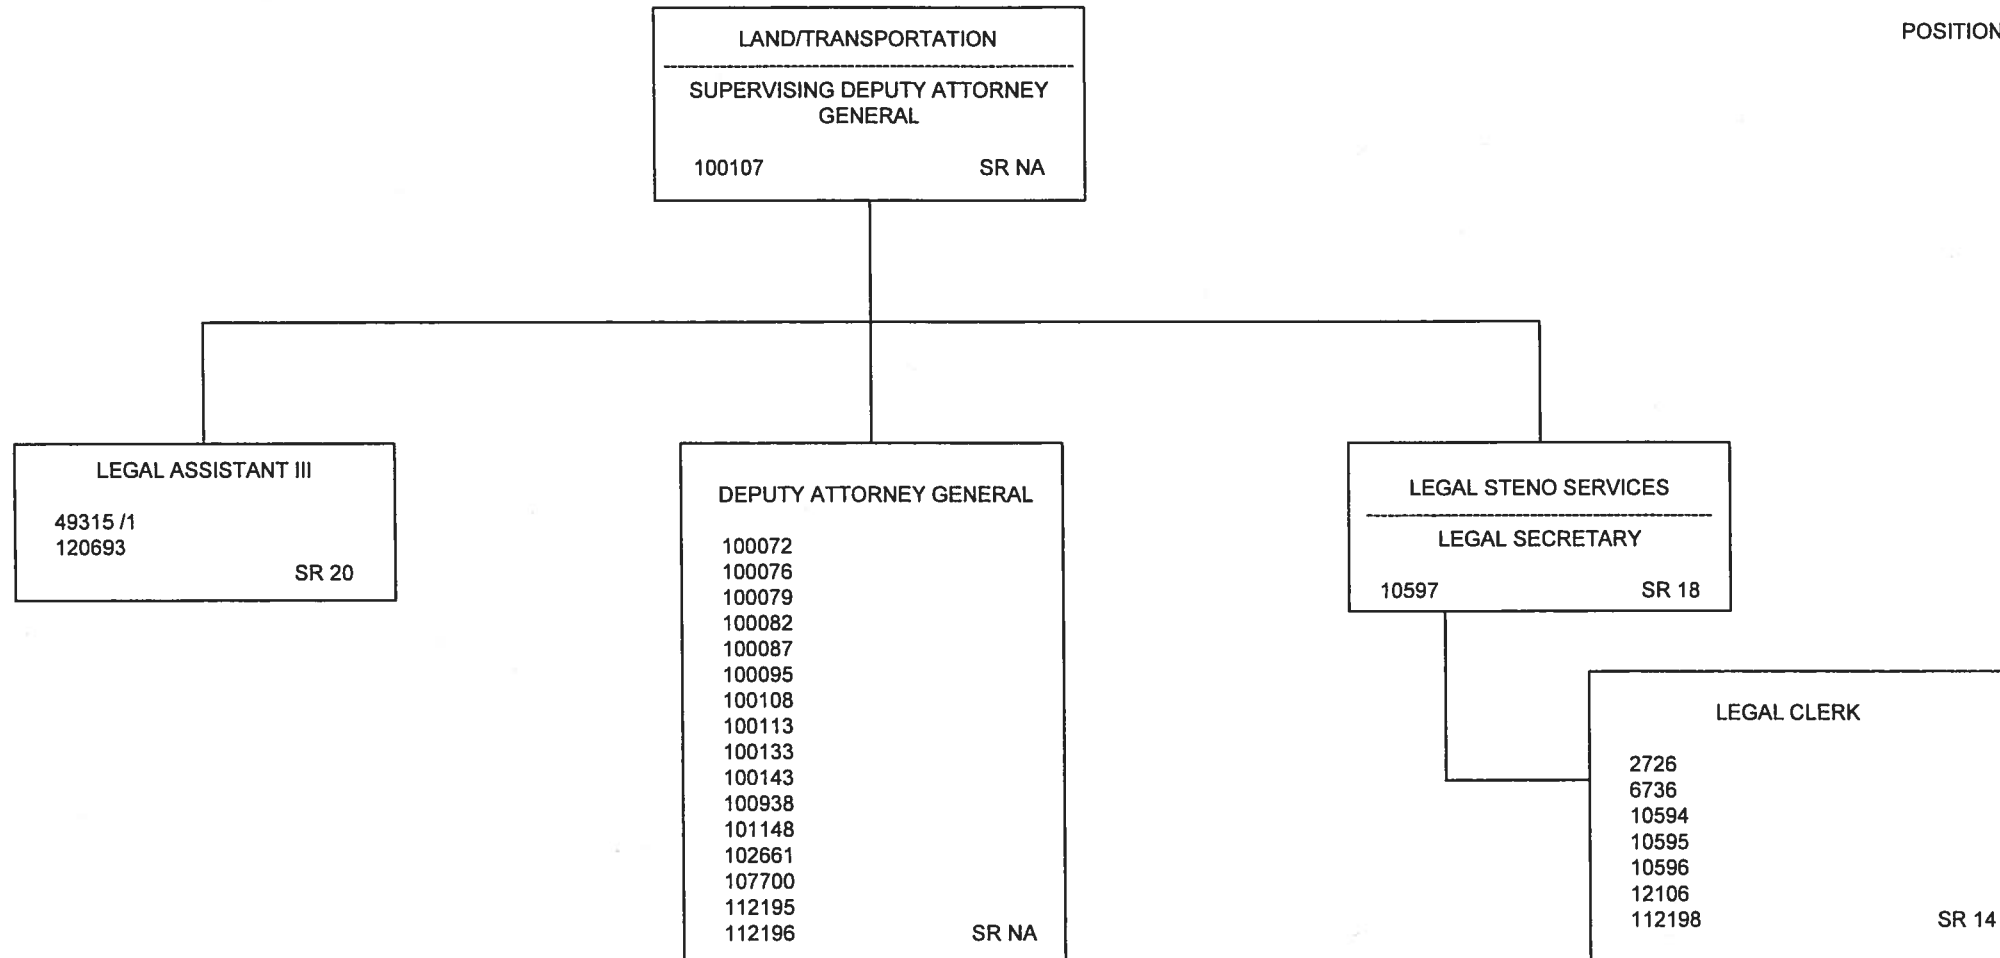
POSITION

LAND/TRANSPORTATION

SUPERVISING DEPUTY ATTORNEY GENERAL

100107 SR NA

LEGAL ASSISTANT III

49315 /1
120693
SR 20

DEPUTY ATTORNEY GENERAL

100072
100076
100079
100082
100087
100095
100108
100113
100133
100143
100938
101148
102661
107700
112195
112196
SR NA

LEGAL STENO SERVICES

LEGAL SECRETARY

10597 SR 18

LEGAL CLERK

2726
6736
10594
10595
10596
12106
112198
SR 14